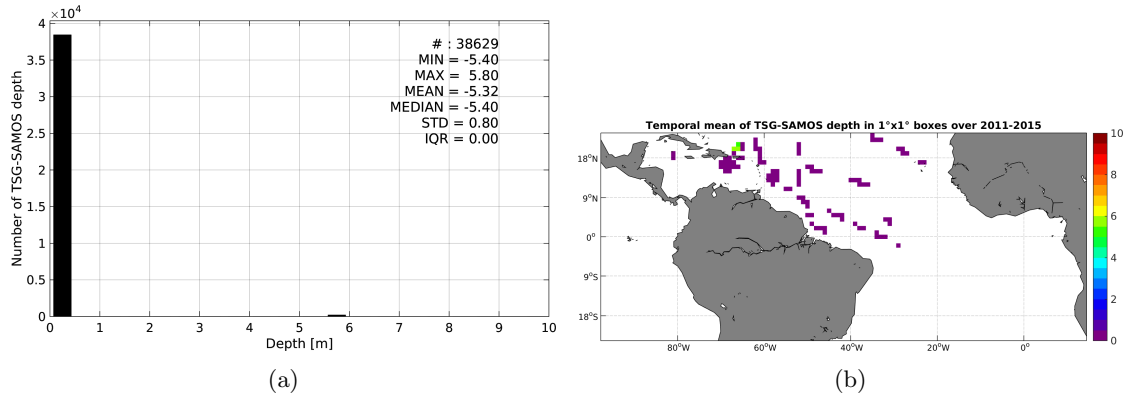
$\times 10^4$
4
3.5
3
2.5
2
1.5
1
0.5
0
Number of TSG-SAMOS depth
# : 38629
MIN = -5.40
MAX = 5.80
MEAN = -5.32
MEDIAN = -5.40
STD = 0.80
IQR = 0.00
0 1 2 3 4 5 6 7 8 9 10
Depth [m]
(a)

Temporal mean of TSG-SAMOS depth in 1°x1° boxes over 2011-2015
18°N
9°N
0°
9°S
18°S
80°W 60°W 40°W 20°W 0°
10
8
6
4
2
0
(b)